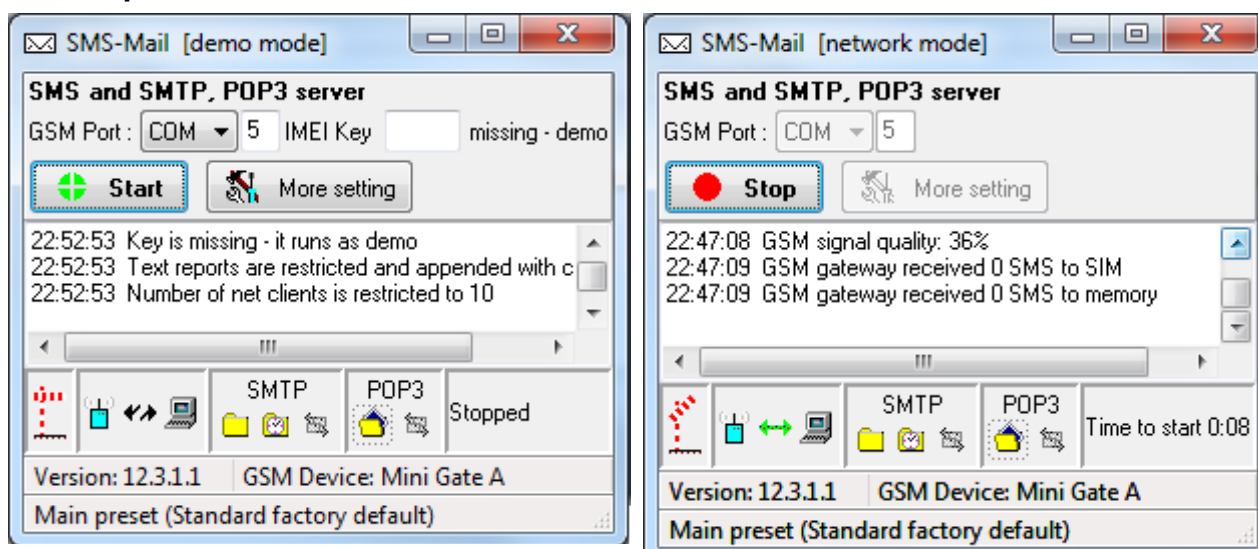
SMS-Mail [demo mode]

SMS and SMTP, POP3 server

GSM Port : COM 5 IMEI Key missing - demo

Start

More setting

22:52:53 Key is missing - it runs as demo
22:52:53 Text reports are restricted and appended with c
22:52:53 Number of net clients is restricted to 10

SMTP

POP3

Stopped

Version: 12.3.1.1

GSM Device: Mini Gate A

Main preset (Standard factory default)

SMS-Mail [network mode]

SMS and SMTP, POP3 server

GSM Port : COM 5

Stop

More setting

22:47:08 GSM signal quality: 36%
22:47:09 GSM gateway received 0 SMS to SIM
22:47:09 GSM gateway received 0 SMS to memory

SMTP

POP3

Time to start 0:08

Version: 12.3.1.1

GSM Device: Mini Gate A

Main preset (Standard factory default)